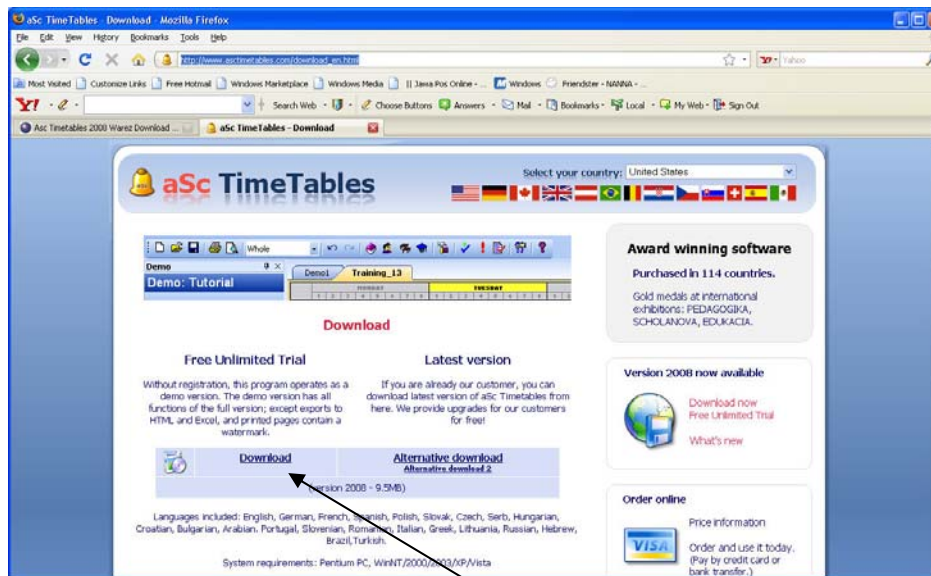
aSc TimeTables - Download - Mozilla Firefox

File Edit View History Bookmarks Tools Help

http://www.asctimetables.com/download_en.html

Yahoo

Most Visited Customize Links Free Hotmail Windows Marketplace Windows Media || Jawa Pos Online - ... Windows Friendster - NANNA - ...

Search Web Choose Buttons Answers Mail Bookmarks Local My Web Sign Out

Asc Timetables 2008 Warez Download ... aSc TimeTables - Download

aSc TimeTables

Select your country: United States

Whole

Demo

Demo: Tutorial

Demo1 Training_13

MONDAY TUESDAY

Download

Free Unlimited Trial

Without registration, this program operates as a demo version. The demo version has all functions of the full version; except exports to HTML and Excel, and printed pages contain a watermark.

Latest version

If you are already our customer, you can download latest version of aSc Timetables from here. We provide upgrades for our customers for free!

Download

Alternative download
Alternative download 2

(version 2008 - 9.5MB)

Languages included: English, German, French, Spanish, Polish, Slovak, Czech, Serb, Hungarian, Croatian, Bulgarian, Arabian. Portugal, Slovenian, Romanian, Italian, Greek, Lithuania, Russian, Hebrew, Brazil,Turkish.

System requirements: Pentium PC, WinNT/2000/2003/XP/Vista

Award winning software

Purchased in 114 countries.

Gold medals at international exhibitions: PEDAGOGIKA, SCHOLANOVA, EDUKACIA.

Version 2008 now available

Download now
Free Unlimited Trial

What's new

Order online

Price information

Order and use it today. (Pay by credit card or bank transfer.)

VISA